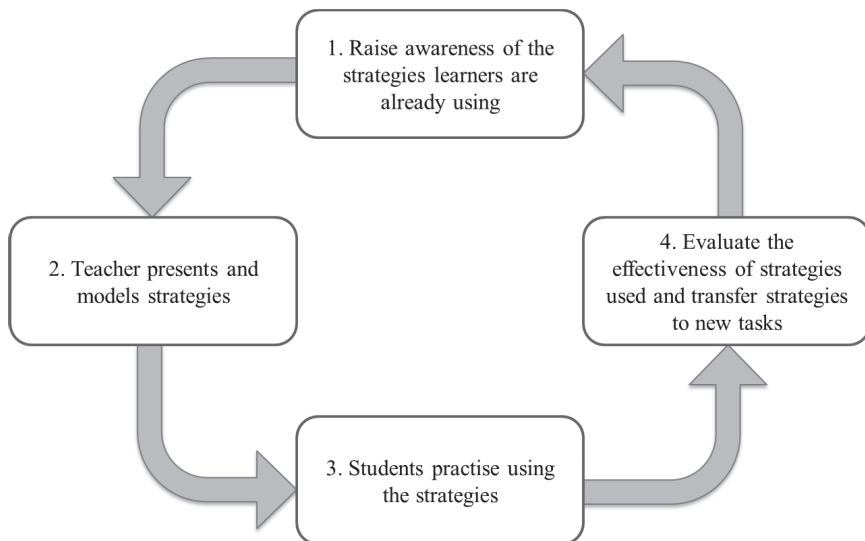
1. Raise awareness of the strategies learners are already using

2. Teacher presents and models strategies

4. Evaluate the effectiveness of strategies used and transfer strategies to new tasks

3. Students practise using the strategies